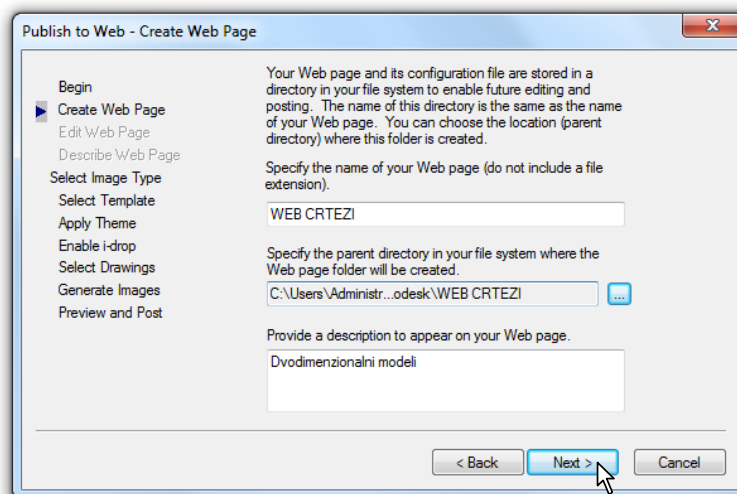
Publish to Web - Create Web Page

Begin
Create Web Page
Edit Web Page
Describe Web Page
Select Image Type
Select Template
Apply Theme
Enable i-drop
Select Drawings
Generate Images
Preview and Post

Your Web page and its configuration file are stored in a directory in your file system to enable future editing and posting. The name of this directory is the same as the name of your Web page. You can choose the location (parent directory) where this folder is created.

Specify the name of your Web page (do not include a file extension).

WEB CRTEZI

Specify the parent directory in your file system where the Web page folder will be created.

C:\Users\Administr...odesk\WEB CRTEZI

...

Provide a description to appear on your Web page.

Dvodimenzionalni modeli

< Back
Next >
Cancel